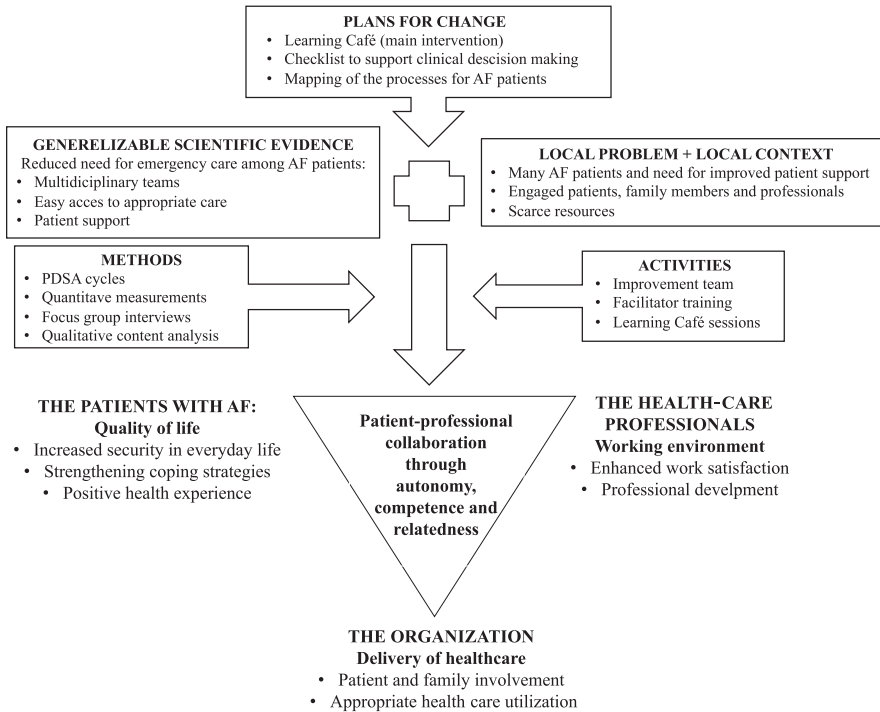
PLANS FOR CHANGE
• Learning Café (main intervention)
• Checklist to support clinical descision making
• Mapping of the processes for AF patients

GENERELIZABLE SCIENTIFIC EVIDENCE
Reduced need for emergency care among AF patients:
• Multidiciplinary teams
• Easy acces to appropriate care
• Patient support

LOCAL PROBLEM + LOCAL CONTEXT
• Many AF patients and need for improved patient support
• Engaged patients, family members and professionals
• Scarce resources

METHODS
• PDSA cycles
• Quantitave measurements
• Focus group interviews
• Qualitative content analysis

ACTIVITIES
• Improvement team
• Facilitator training
• Learning Café sessions

THE PATIENTS WITH AF:
Quality of life
• Increased security in everyday life
• Strengthening coping strategies
• Positive health experience

Patient-professional collaboration through autonomy, competence and relatedness

THE HEALTH-CARE PROFESSIONALS
Working environment
• Enhanced work satisfaction
• Professional develpment

THE ORGANIZATION
Delivery of healthcare
• Patient and family involvement
• Appropriate health care utilization